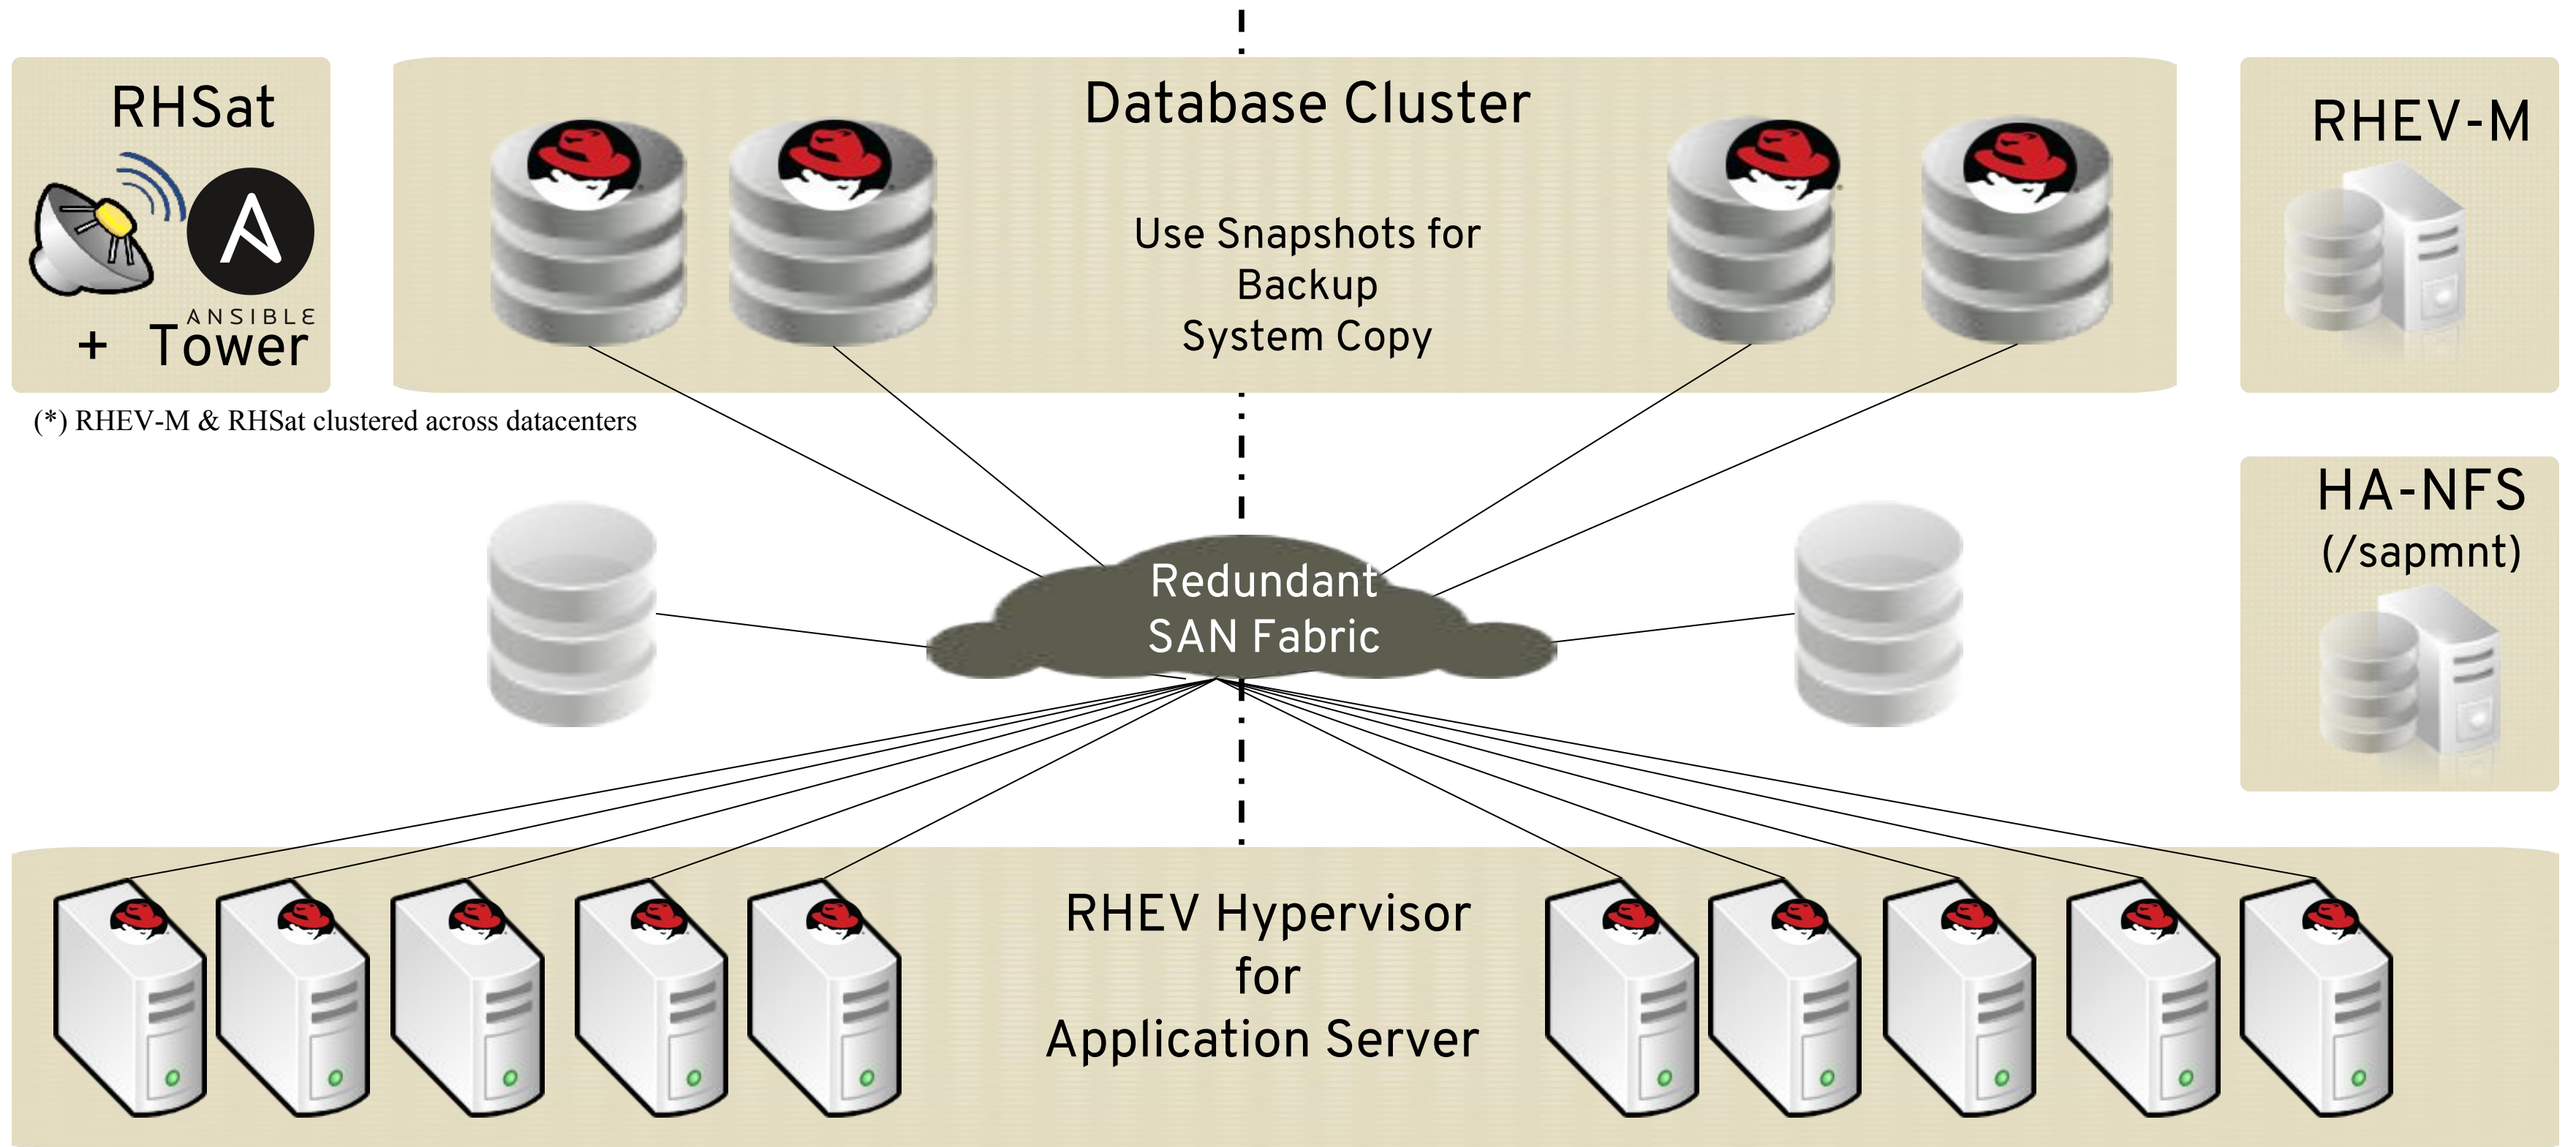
RHSat

ANSIBLE
+ Tower

Database Cluster

Use Snapshots for Backup System Copy

RHEV-M

(*) RHEV-M & RHSat clustered across datacenters

HA-NFS (/sapmnt)

Redundant SAN Fabric

RHEV Hypervisor for Application Server